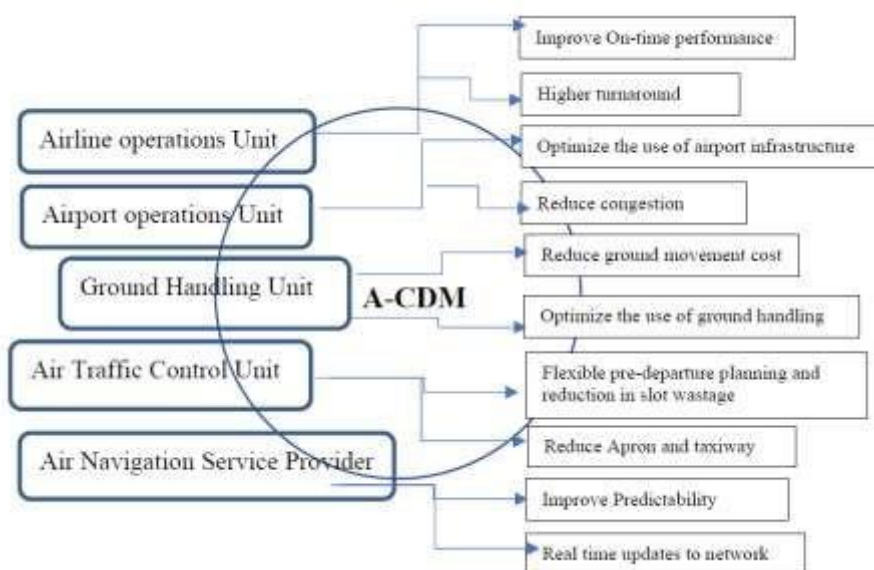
Airline operations Unit

Airport operations Unit

Ground Handling Unit

Air Traffic Control Unit

Air Navigation Service Provider

A-CDM

Improve On-time performance

Higher turnaround

Optimize the use of airport infrastructure

Reduce congestion

Reduce ground movement cost

Optimize the use of ground handling

Flexible pre-departure planning and reduction in slot wastage

Reduce Apron and taxiway

Improve Predictability

Real time updates to network